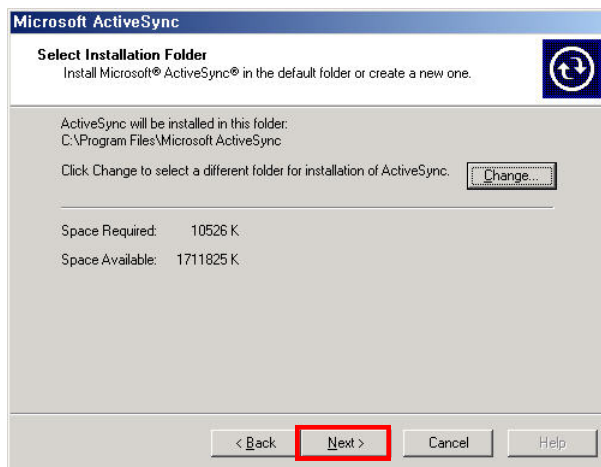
Microsoft ActiveSync

Select Installation Folder
Install Microsoft® ActiveSync® in the default folder or create a new one.

ActiveSync will be installed in this folder:
C:\Program Files\Microsoft ActiveSync

Click Change to select a different folder for installation of ActiveSync.

Change...

Space Required: 10526 K

Space Available: 1711825 K

< Back
Next >
Cancel
Help